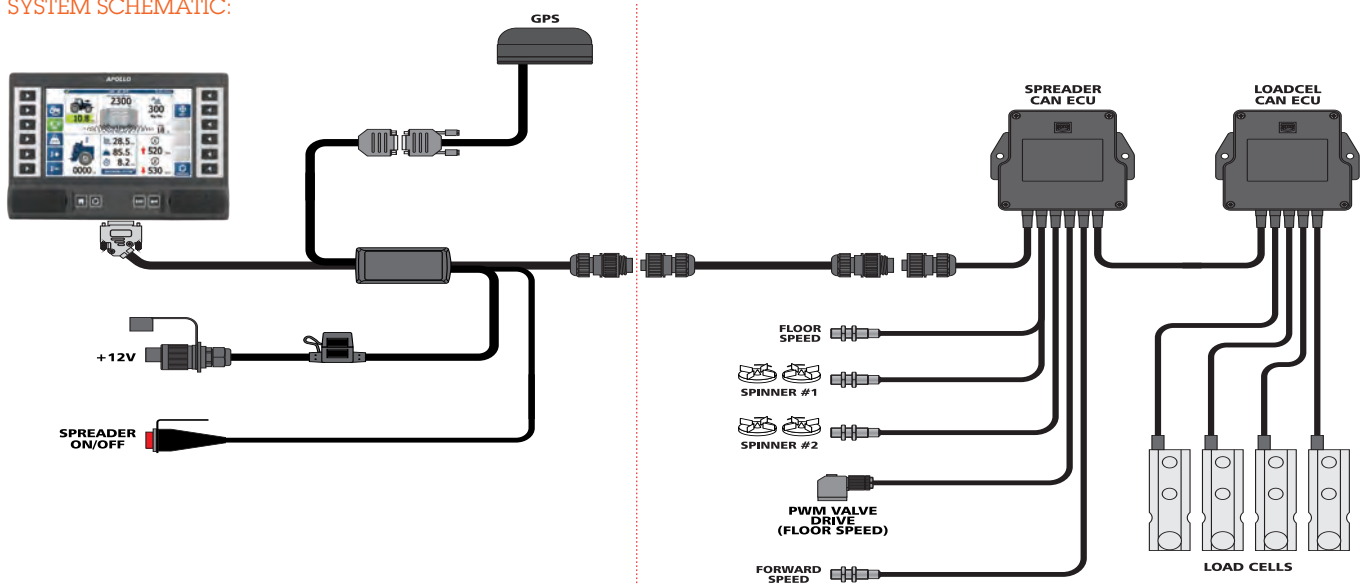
SYSTEM SCHEMATIC:

GPS

APOLLO

2300

300

10.8

28.5

85.5

8.2

520

0000

530

+12V

SPREADER ON/OFF

SPREADER CAN ECU

LOADCEL CAN ECU

FLOOR SPEED

SPINNER #1

SPINNER #2

PWM VALVE DRIVE (FLOOR SPEED)

FORWARD SPEED

LOAD CELLS